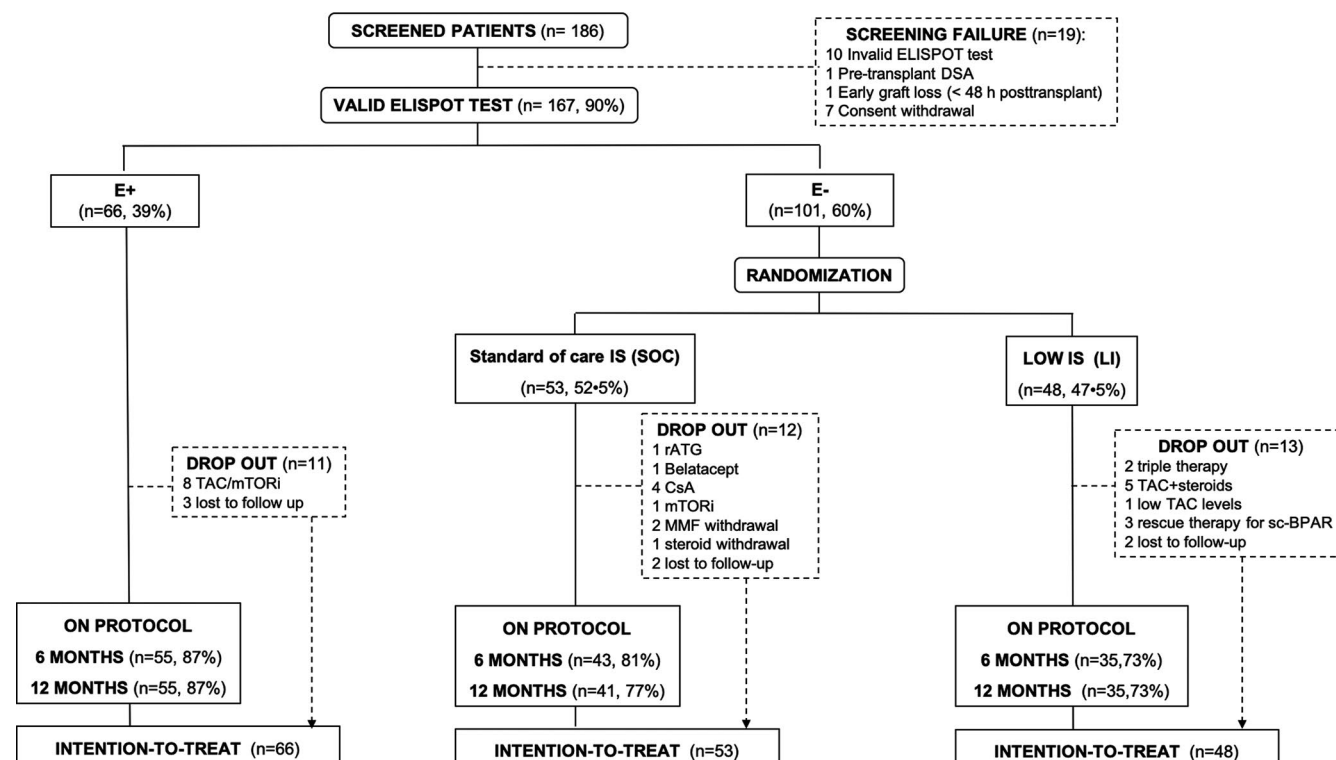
SCREENED PATIENTS (n= 186)

SCREENING FAILURE (n=19):
10 Invalid ELISPOT test
1 Pre-transplant DSA
1 Early graft loss (< 48 h posttransplant)
7 Consent withdrawal

VALID ELISPOT TEST (n= 167, 90%)

E+
(n=66, 39%)

E-
(n=101, 60%)

RANDOMIZATION

Standard of care IS (SOC)
(n=53, 52•5%)

LOW IS (LI)
(n=48, 47•5%)

DROP OUT (n=11)
8 TAC/mTORi
3 lost to follow up

DROP OUT (n=12)
1 rATG
1 Belatacept
4 CsA
1 mTORi
2 MMF withdrawal
1 steroid withdrawal
2 lost to follow-up

DROP OUT (n=13)
2 triple therapy
5 TAC+steroids
1 low TAC levels
3 rescue therapy for sc-BPAR
2 lost to follow-up

ON PROTOCOL
6 MONTHS (n=55, 87%)
12 MONTHS (n=55, 87%)

ON PROTOCOL
6 MONTHS (n=43, 81%)
12 MONTHS (n=41, 77%)

ON PROTOCOL
6 MONTHS (n=35,73%)
12 MONTHS (n=35,73%)

INTENTION-TO-TREAT (n=66)

INTENTION-TO-TREAT (n=53)

INTENTION-TO-TREAT (n=48)